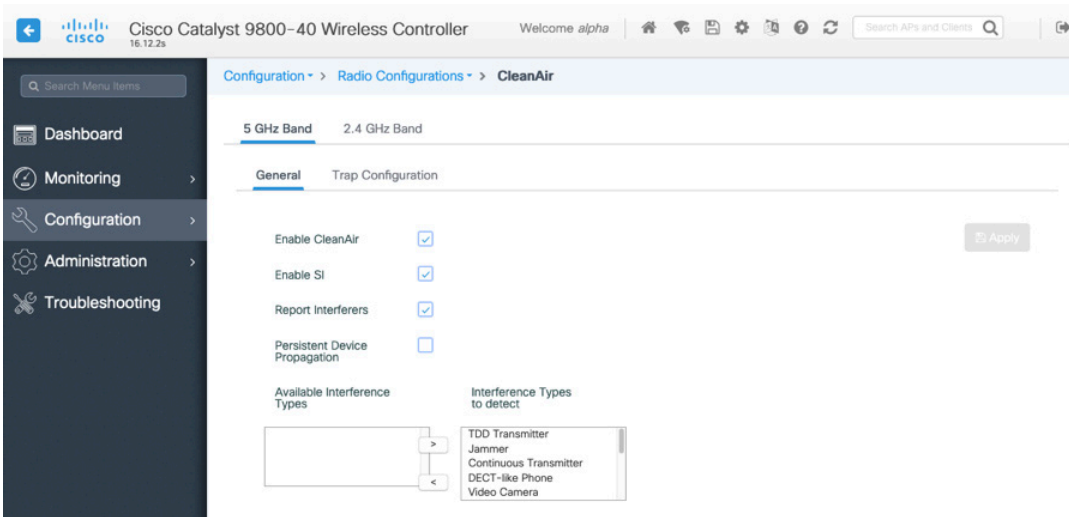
cisco 16.12.2s Cisco Catalyst 9800-40 Wireless Controller Welcome alpha Search APs and Clients

Search Menu Items

Dashboard

Monitoring

Configuration

Administration

Troubleshooting

Configuration > Radio Configurations > CleanAir

5 GHz Band 2.4 GHz Band

General Trap Configuration

Apply

Enable CleanAir

Enable SI

Report Interferers

Persistent Device Propagation

Available Interference Types

Interference Types to detect

>

<

TDD Transmitter
Jammer
Continuous Transmitter
DECT-like Phone
Video Camera